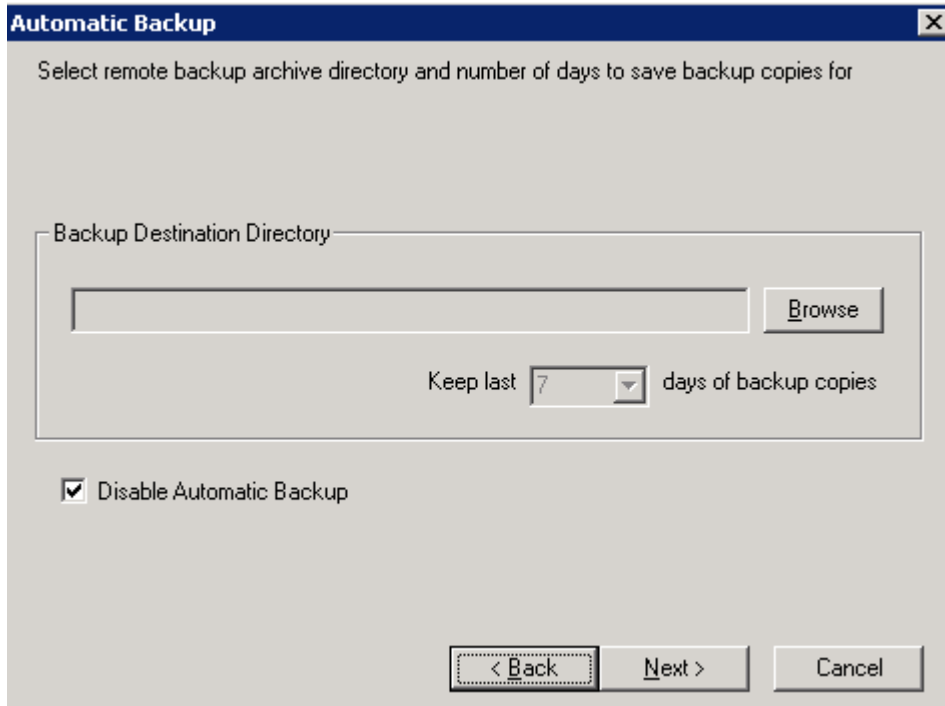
Automatic Backup

Select remote backup archive directory and number of days to save backup copies for

Backup Destination Directory

Browse

Keep last 7 days of backup copies

Disable Automatic Backup

< Back

Next >

Cancel